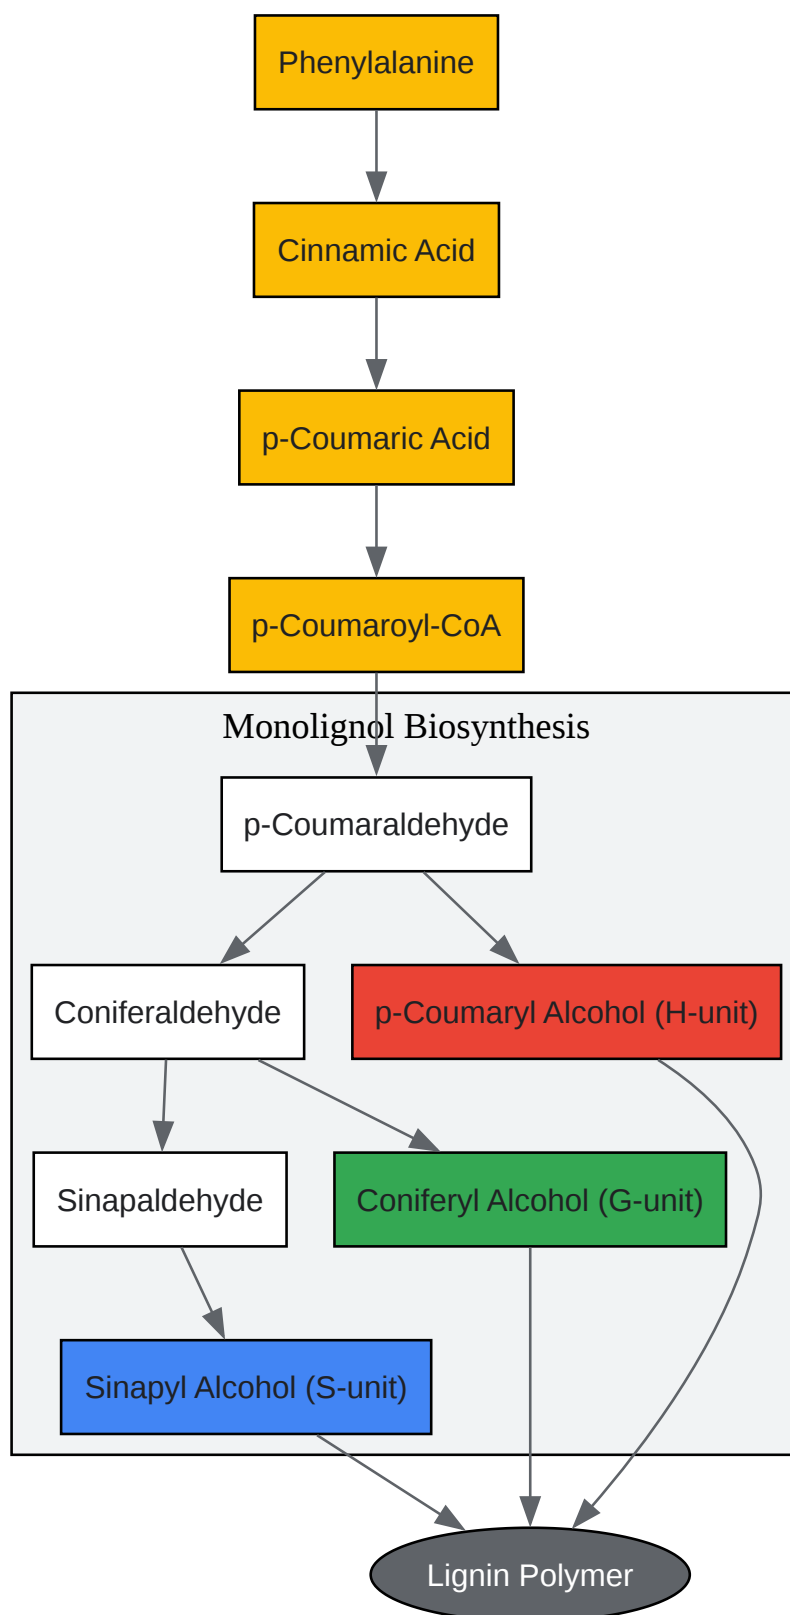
Phenylalanine

Cinnamic Acid

p-Coumaric Acid

p-Coumaroyl-CoA

Monolignol Biosynthesis

p-Coumaraldehyde

Coniferaldehyde

p-Coumaryl Alcohol (H-unit)

Sinapaldehyde

Coniferyl Alcohol (G-unit)

Sinapyl Alcohol (S-unit)

Lignin Polymer